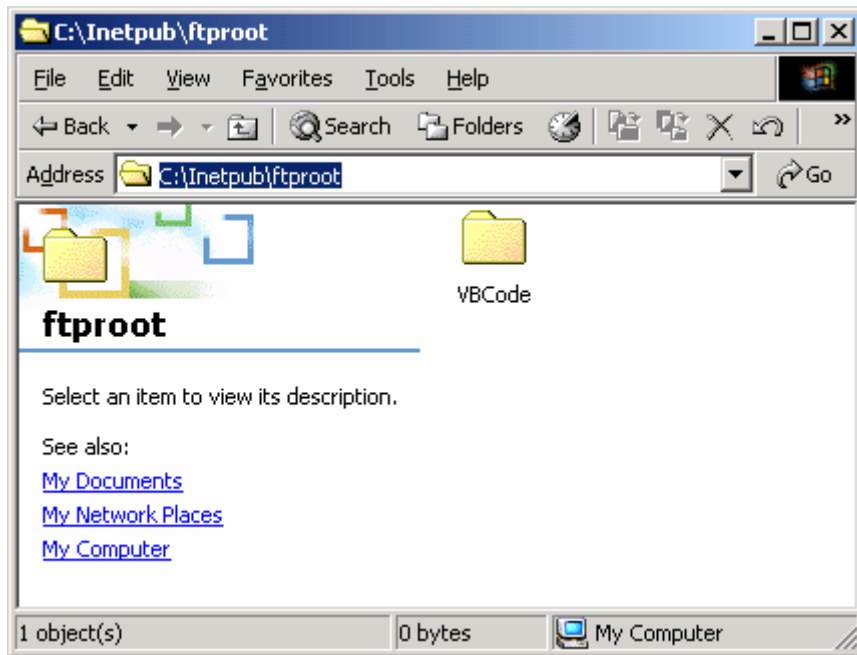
C:\Inetpub\ftproot

File Edit View Favorites Tools Help

Back Search Folders

Address C:\Inetpub\ftproot Go

ftproot

Select an item to view its description.

See also:

My Documents

My Network Places

My Computer

VBCode

1 object(s) 0 bytes My Computer